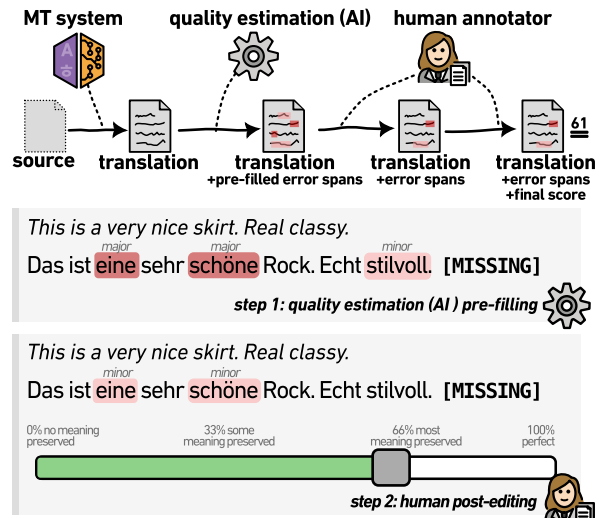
MT system

quality estimation (AI)

human annotator

source

translation

translation
+pre-filled error spans

translation
+error spans

61

translation
+error spans
+final score

This is a very nice skirt. Real classy.

major major minor
Das ist eine sehr schöne Rock. Echt stilvoll. [MISSING]

step 1: quality estimation (AI ) pre-filling

This is a very nice skirt. Real classy.

minor minor
Das ist eine sehr schöne Rock. Echt stilvoll. [MISSING]

0% no meaning preserved

33% some meaning preserved

66% most meaning preserved

100% perfect

step 2: human post-editing